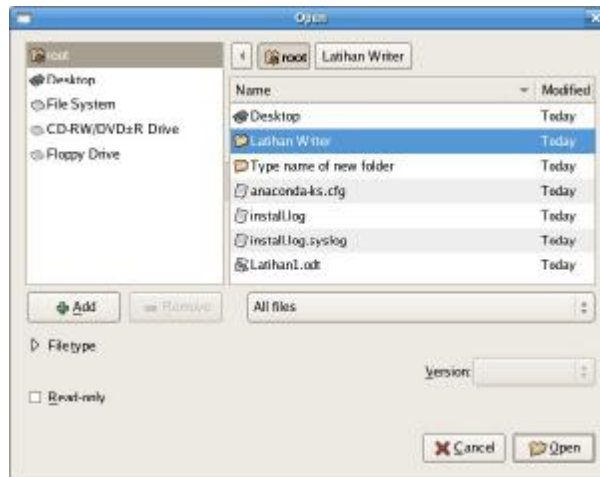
Open

root
Desktop
File System
CD-RW/DVD±R Drive
Floppy Drive

root | Latihan Writer

| Name | Modified |
|---|---|
| Desktop | Today |
| Latihan Writer | Today |
| Type name of new folder | Today |
| anaconda-ks.cfg | Today |
| install.log | Today |
| install.log.syslog | Today |
| Latihan1.odt | Today |

Add
Remove
All files

Filetype

Version:

Read-only

Cancel
Open